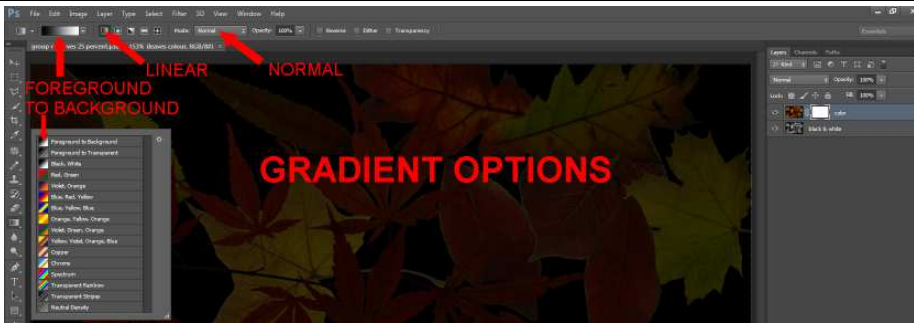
Ps File Edit Image Layer Type Select Filter 3D View Window Help

Mode: Normal Opacity: 100% Reverse Dither Transparency

Essentials

group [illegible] 25 percent.psd @ 153% (leaves colour, RGB/8#)

LINEAR

NORMAL

FOREGROUND TO BACKGROUND

GRADIENT OPTIONS

Foreground to Background
Foreground to Transparent
Black, White
Red, Green
Violet, Orange
Blue, Red, Yellow
Blue, Yellow, Blue
Orange, Yellow, Orange
Violet, Green, Orange
Yellow, Violet, Orange, Blue
Copper
Chrome
Spectrum
Transparent Rainbow
Transparent Stripes
Neutral Density

Layers Channels Paths

Kind

Normal Opacity: 100%

Lock: Fill: 100%

color

black & white